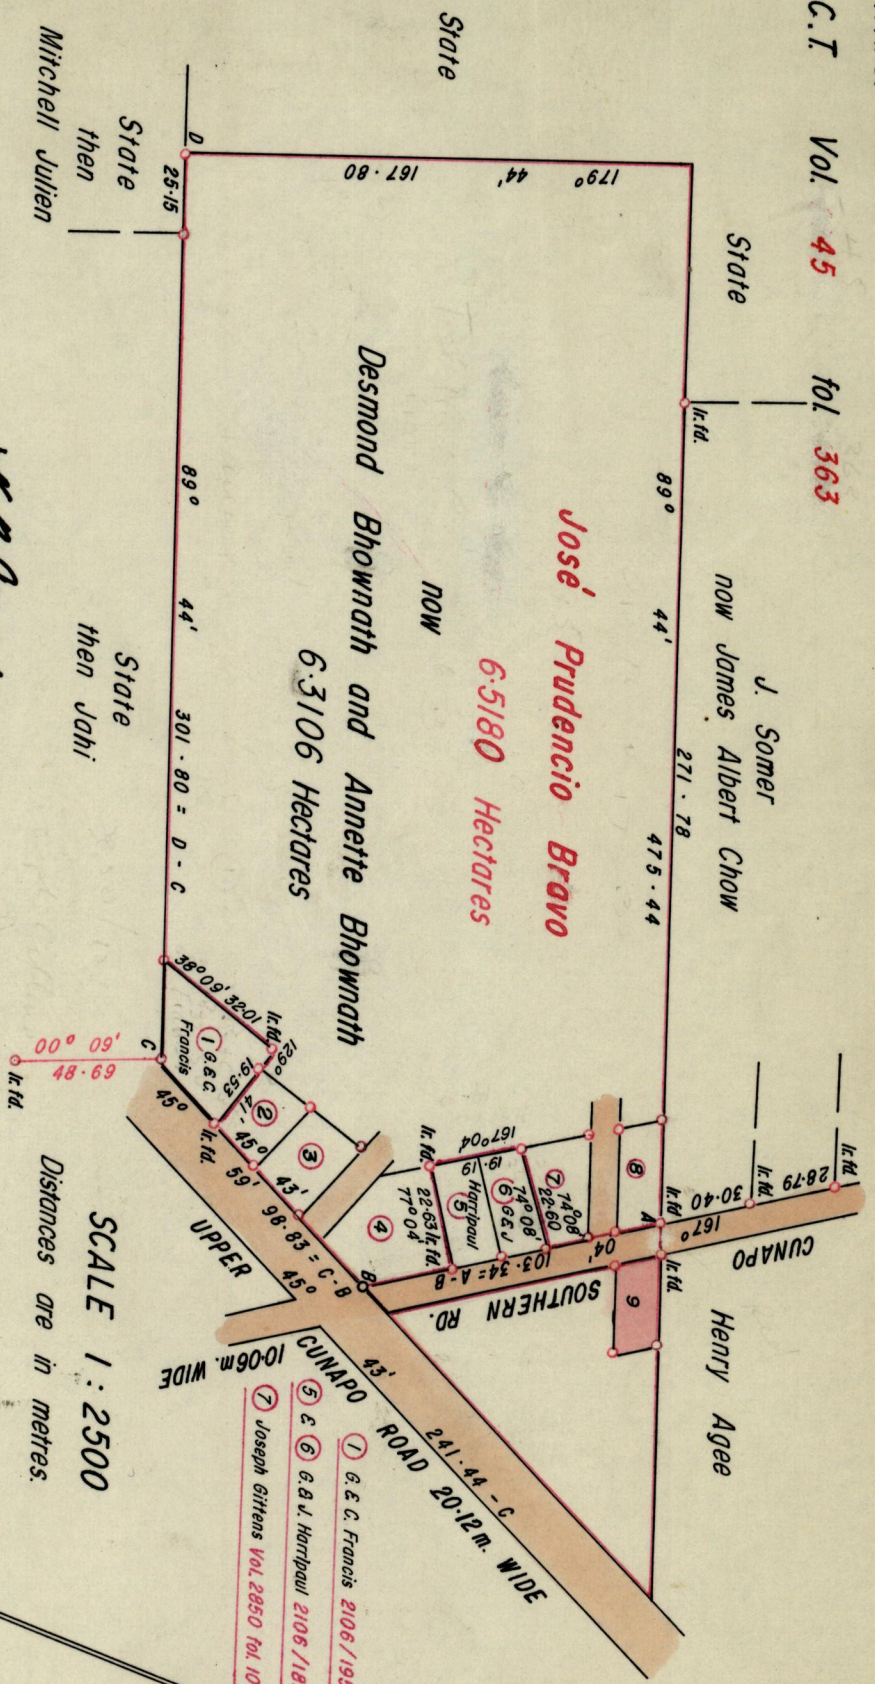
C.T. Vol. 45 fol. 363

State

State

J. Somer
now James Albert Chow

Henry Agee

State
then
Mitchell Julien

State
then Jahi

José Prudencio Bravo
6.5180 Hectares

now
Desmond Bhownath and Annette Bhownath
6.3106 Hectares

D
25.15
179° 44' 167.80
89° 44' 271.78 475.44
89° 44' 301.80 = D - C
Ir. fd.
38° 09' 32.01
129°
00° 09' 48.69
C
Ir. fd.
1 G.&C. Francis
19.53
41.
2
45°
3
43'
4
5
19. Harripaul
19.
6 G.&J.
7 74° 08' 22.60
74° 08'
22.63 Ir. fd. 77° 04'
167° 04'
8
9
A
B
103.34 = A - B
04'
167° 30.40
28.79
45° 59' 98.83 = C - B
45°
43'
241.44 - C
Ir. fd.

CUNAPO SOUTHERN RD.
UPPER CUNAPO ROAD 20.12m. WIDE
10.06m. WIDE

SCALE 1 : 2500
Distances are in metres.

1 G.&C. Francis 2106 / 19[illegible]
5 & 6 G.&J. Harripaul 2106 / 18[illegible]
7 Joseph Gittens Vol. 2850 fol. 10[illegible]